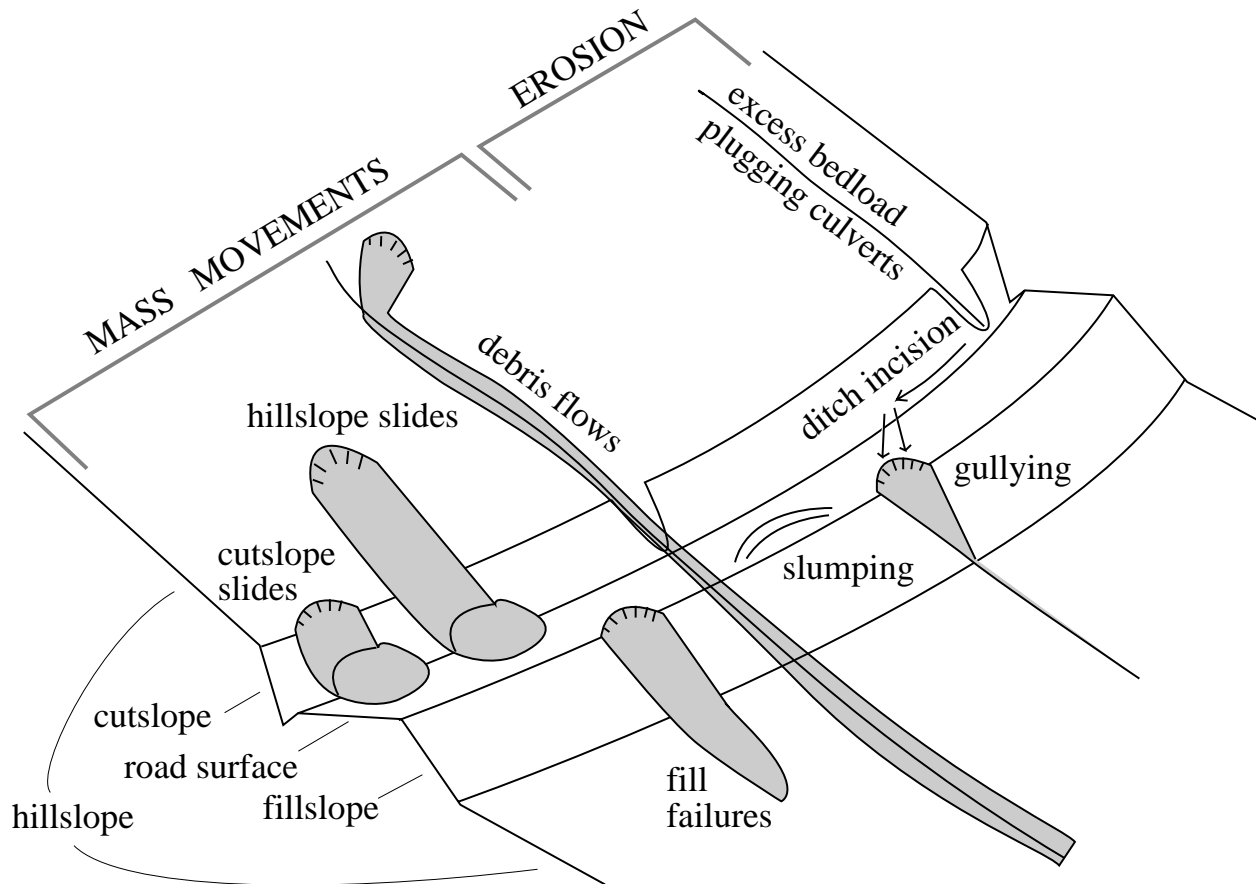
EROSION

MASS MOVEMENTS

excess bedload plugging culverts

debris flows

ditch incision

hillslope slides

gullying

cutslope slides

slumping

cutslope

road surface

hillslope

fillslope

fill failures